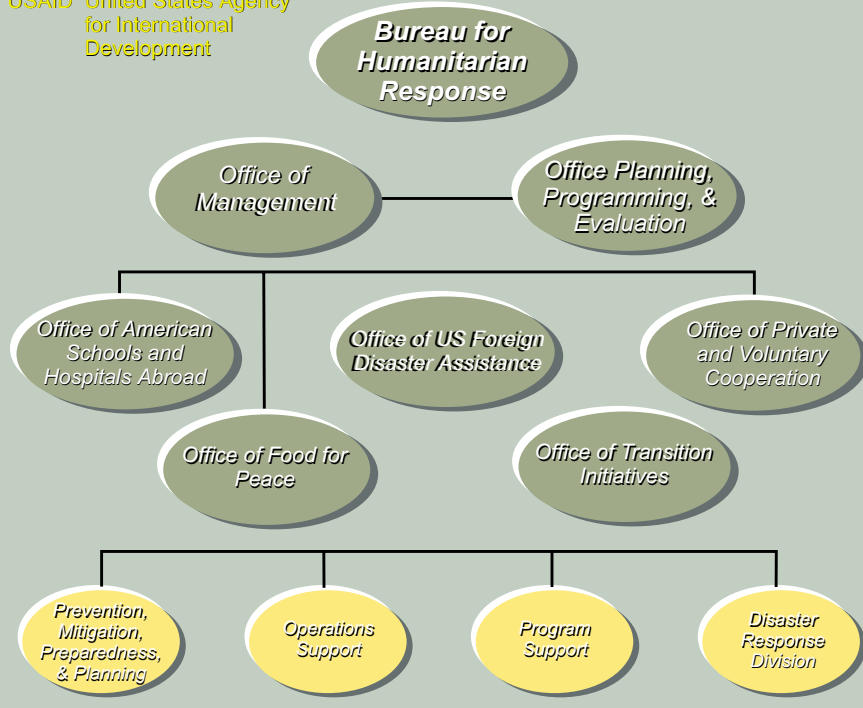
USAID United States Agency for International Development

Bureau for Humanitarian Response

Office of Management

Office Planning, Programming, & Evaluation

Office of American Schools and Hospitals Abroad

Office of US Foreign Disaster Assistance

Office of Private and Voluntary Cooperation

Office of Food for Peace

Office of Transition Initiatives

Prevention, Mitigation, Preparedness, & Planning

Operations Support

Program Support

Disaster Response Division